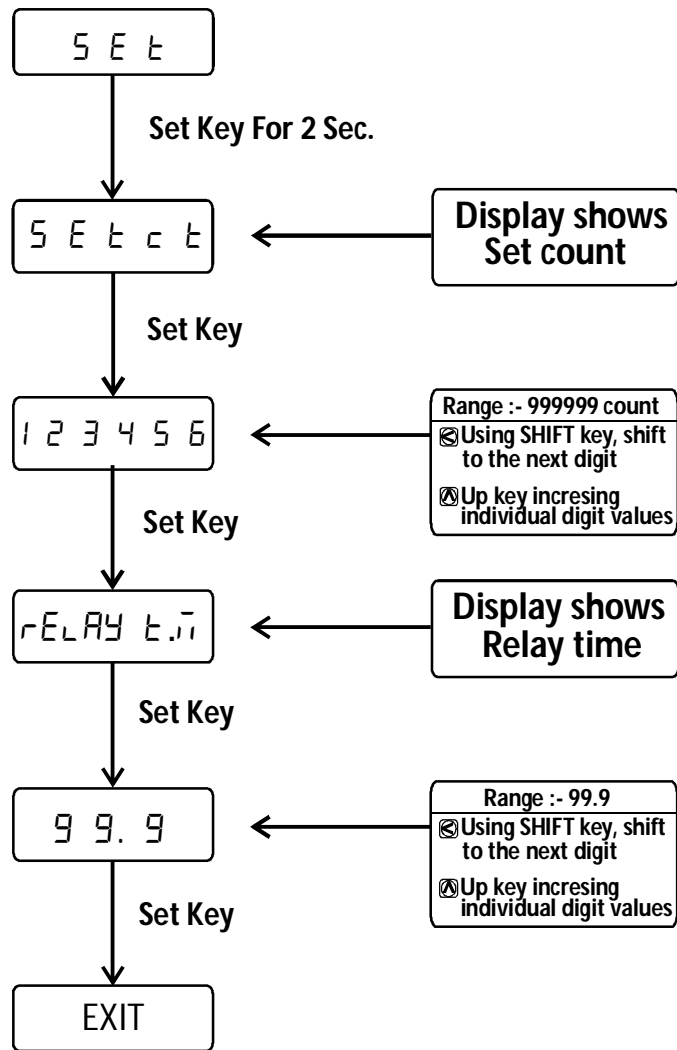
S E t

Set Key For 2 Sec.

S E t c t

Display shows Set count

Set Key

1 2 3 4 5 6

Range :- 999999 count
Using SHIFT key, shift to the next digit
Up key incresing individual digit values

Set Key

rELAY t.m

Display shows Relay time

Set Key

9 9. 9

Range :- 99.9
Using SHIFT key, shift to the next digit
Up key incresing individual digit values

Set Key

EXIT